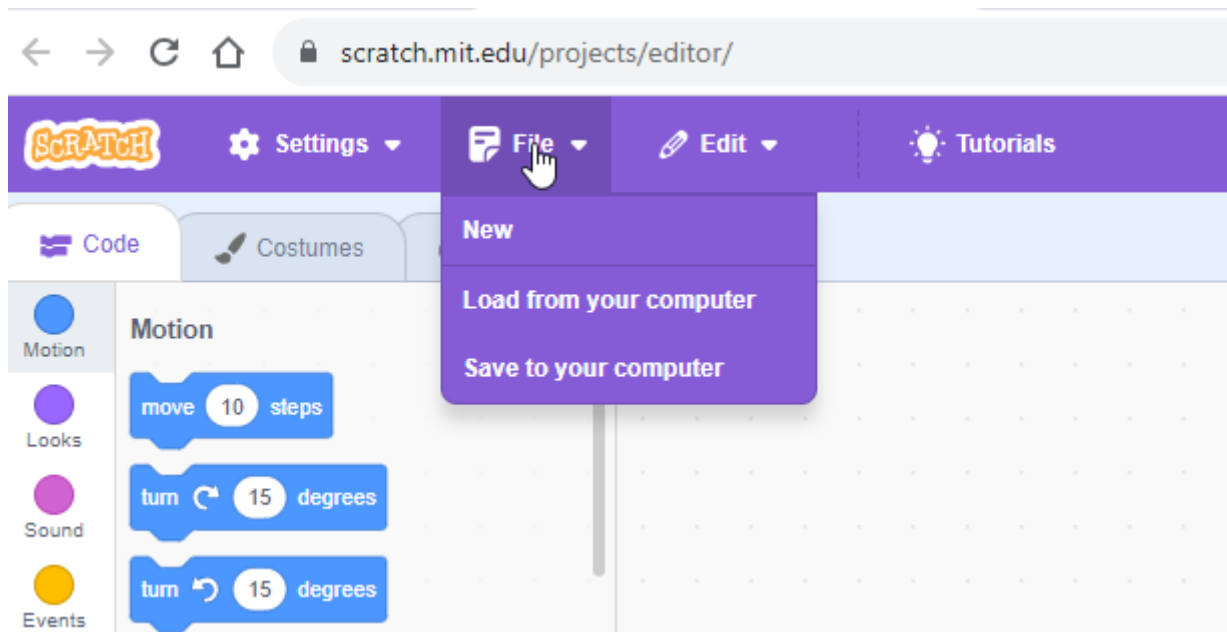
scratch.mit.edu/projects/editor/

SCRATCH Settings File Edit Tutorials

Code Costumes

New

Load from your computer

Save to your computer

Motion
Looks
Sound
Events

Motion

move 10 steps

turn 15 degrees

turn 15 degrees